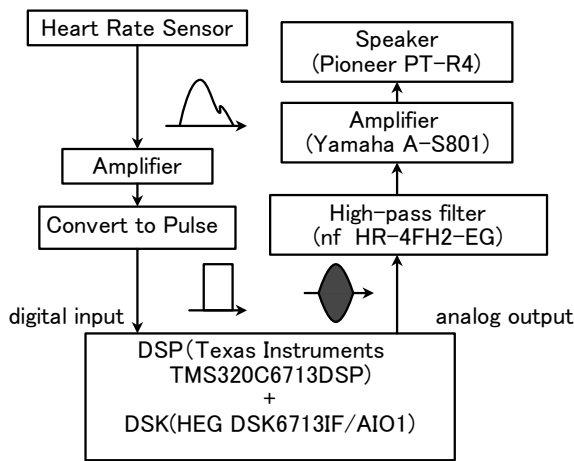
Heart Rate Sensor

Amplifier

Convert to Pulse

digital input

Speaker (Pioneer PT-R4)

Amplifier (Yamaha A-S801)

High-pass filter (nf HR-4FH2-EG)

analog output

DSP(Texas Instruments TMS320C6713DSP) + DSK(HEG DSK6713IF/AIO1)